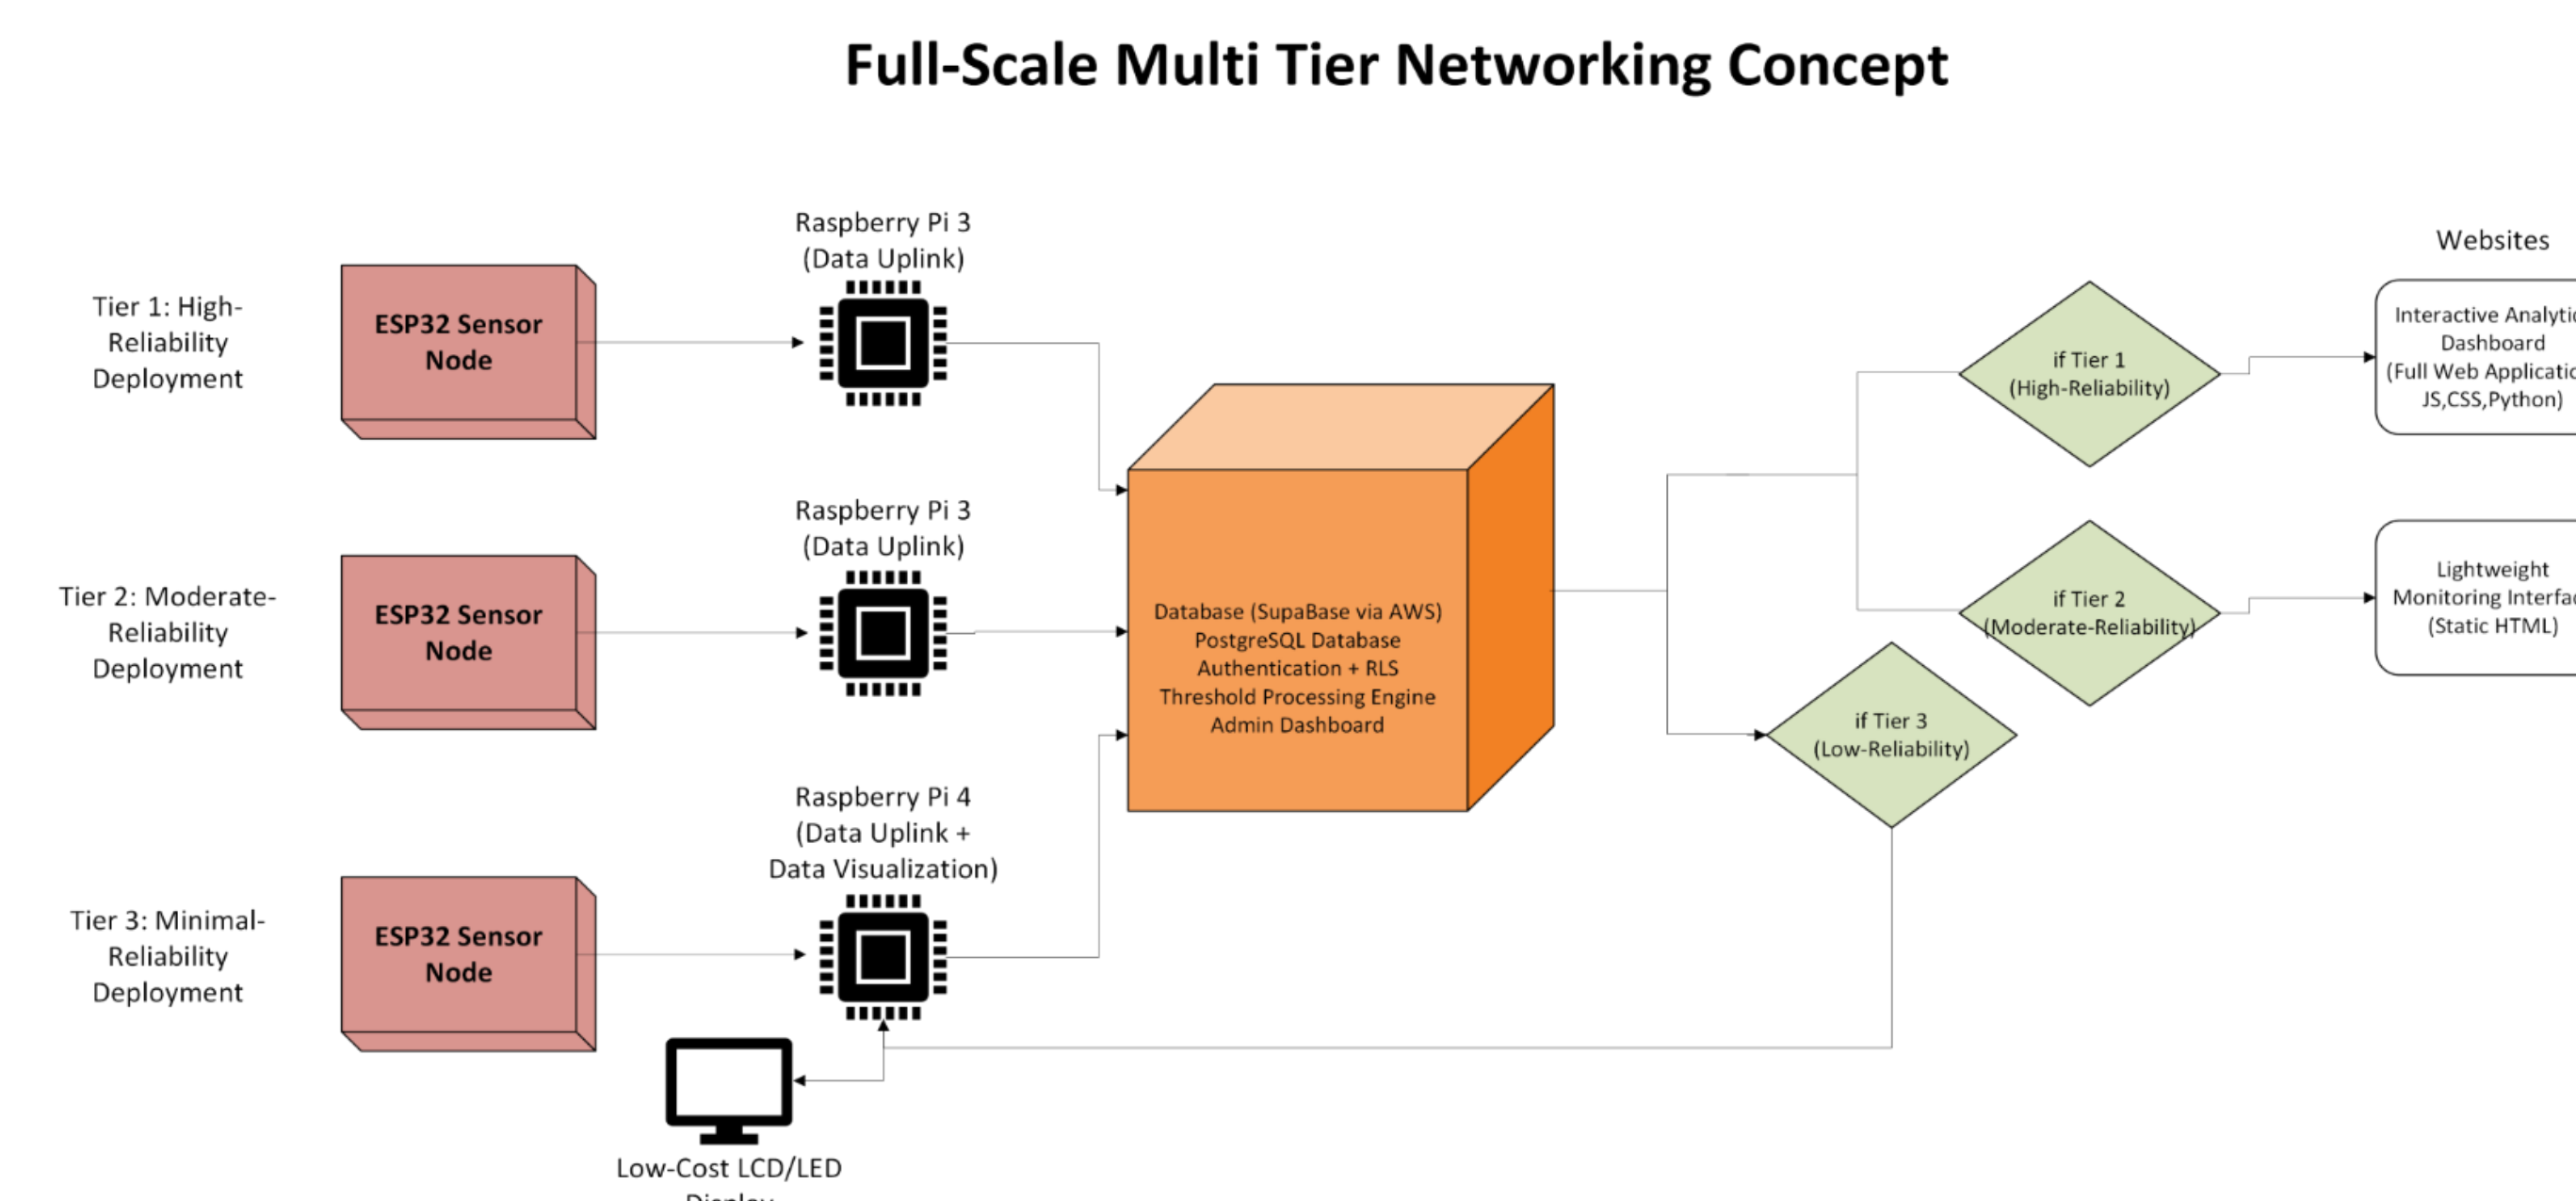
Full-Scale Multi Tier Networking Concept

Tier 1: High-Reliability Deployment

ESP32 Sensor Node

Raspberry Pi 3 (Data Uplink)

Tier 2: Moderate-Reliability Deployment

ESP32 Sensor Node

Raspberry Pi 3 (Data Uplink)

Tier 3: Minimal-Reliability Deployment

ESP32 Sensor Node

Raspberry Pi 4 (Data Uplink + Data Visualization)

Low-Cost LCD/LED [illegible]

Database (SupaBase via AWS)
PostgreSQL Database
Authentication + RLS
Threshold Processing Engine
Admin Dashboard

if Tier 1 (High-Reliability)

if Tier 2 (Moderate-Reliability)

if Tier 3 (Low-Reliability)

Websites

Interactive Analytic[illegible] Dashboard (Full Web Applicati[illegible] JS,CSS,Python)

Lightweight Monitoring Interfa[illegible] (Static HTML)